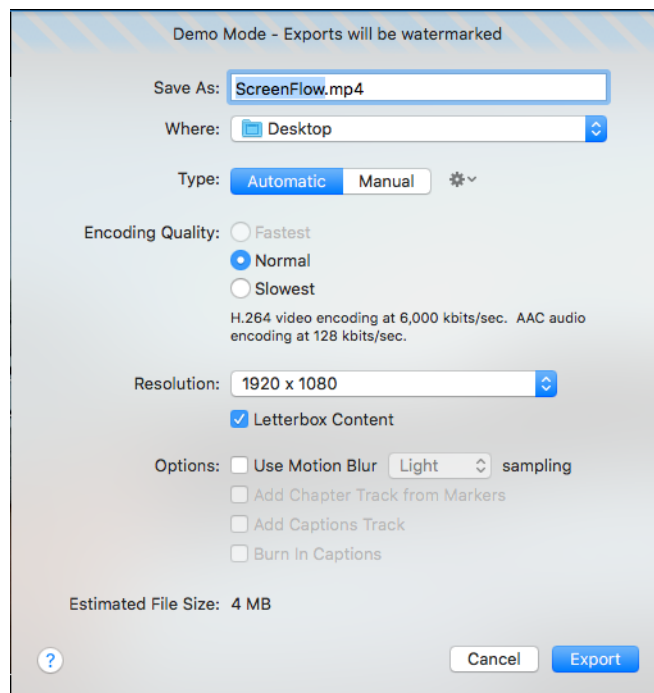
Demo Mode - Exports will be watermarked

Save As: ScreenFlow.mp4

Where: Desktop

Type: Automatic Manual

Encoding Quality: Fastest
Normal
Slowest
H.264 video encoding at 6,000 kbits/sec. AAC audio encoding at 128 kbits/sec.

Resolution: 1920 x 1080
Letterbox Content

Options: Use Motion Blur Light sampling
Add Chapter Track from Markers
Add Captions Track
Burn In Captions

Estimated File Size: 4 MB

?

Cancel Export